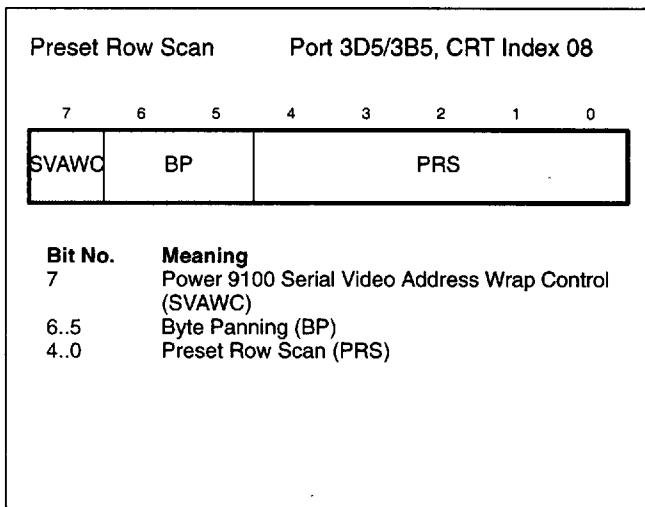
Preset Row Scan Port 3D5/3B5, CRT Index 08

| 7 | 6 5 | 4 3 2 1 0 |
|---|---|---|
| SVAWC | BP | PRS |

| Bit No. | Meaning |
|---|---|
| 7 | Power 9100 Serial Video Address Wrap Control (SVAWC) |
| 6..5 | Byte Panning (BP) |
| 4..0 | Preset Row Scan (PRS) |